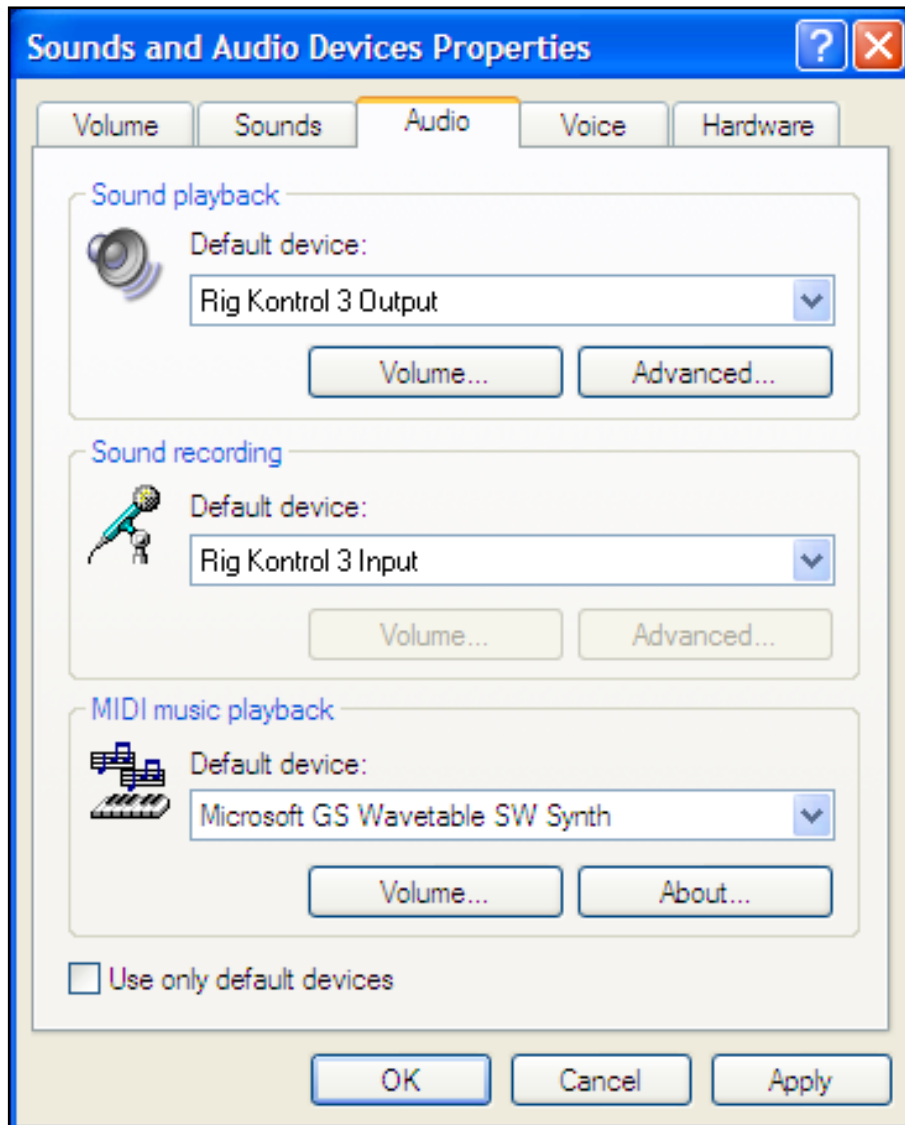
Sounds and Audio Devices Properties

?

Volume | Sounds | Audio | Voice | Hardware

Sound playback

Default device:

Rig Kontrol 3 Output

Volume...

Advanced...

Sound recording

Default device:

Rig Kontrol 3 Input

Volume...

Advanced...

MIDI music playback

Default device:

Microsoft GS Wavetable SW Synth

Volume...

About...

Use only default devices

OK

Cancel

Apply